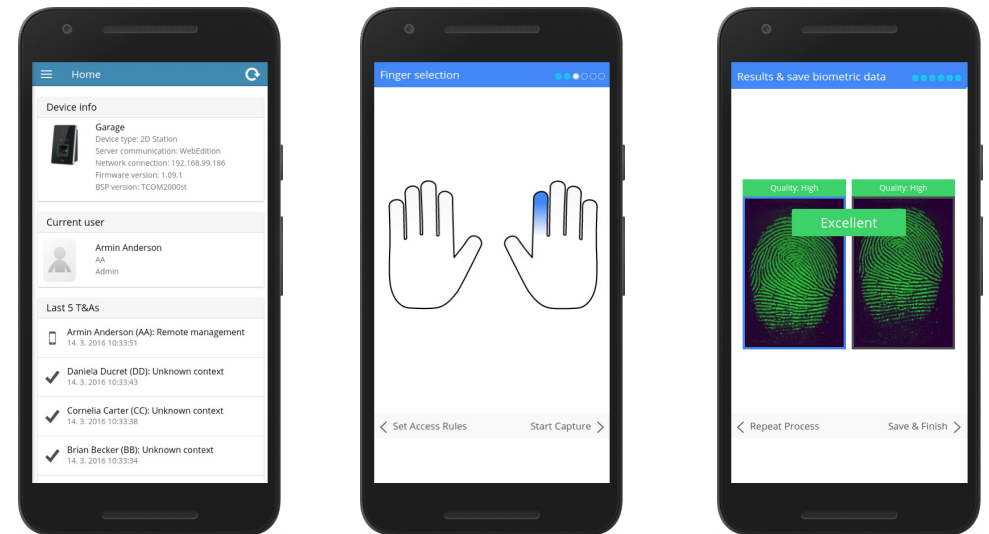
Home

Device info

Garage
Device type: 2D Station
Server communication: WebEdition
Network connection: 192.168.99.186
Firmware version: 1.09.1
BSP version: TCOM2000st

Current user

Armin Anderson
AA
Admin

Last 5 T&As

Armin Anderson (AA): Remote management
14. 3. 2016 10:33:51

Daniela Ducret (DD): Unknown context
14. 3. 2016 10:33:43

Cornelia Carter (CC): Unknown context
14. 3. 2016 10:33:38

Brian Becker (BB): Unknown context
14. 3. 2016 10:33:34

Finger selection

Set Access Rules
Start Capture

Results & save biometric data

Quality: High
Quality: High
Excellent

Repeat Process
Save & Finish